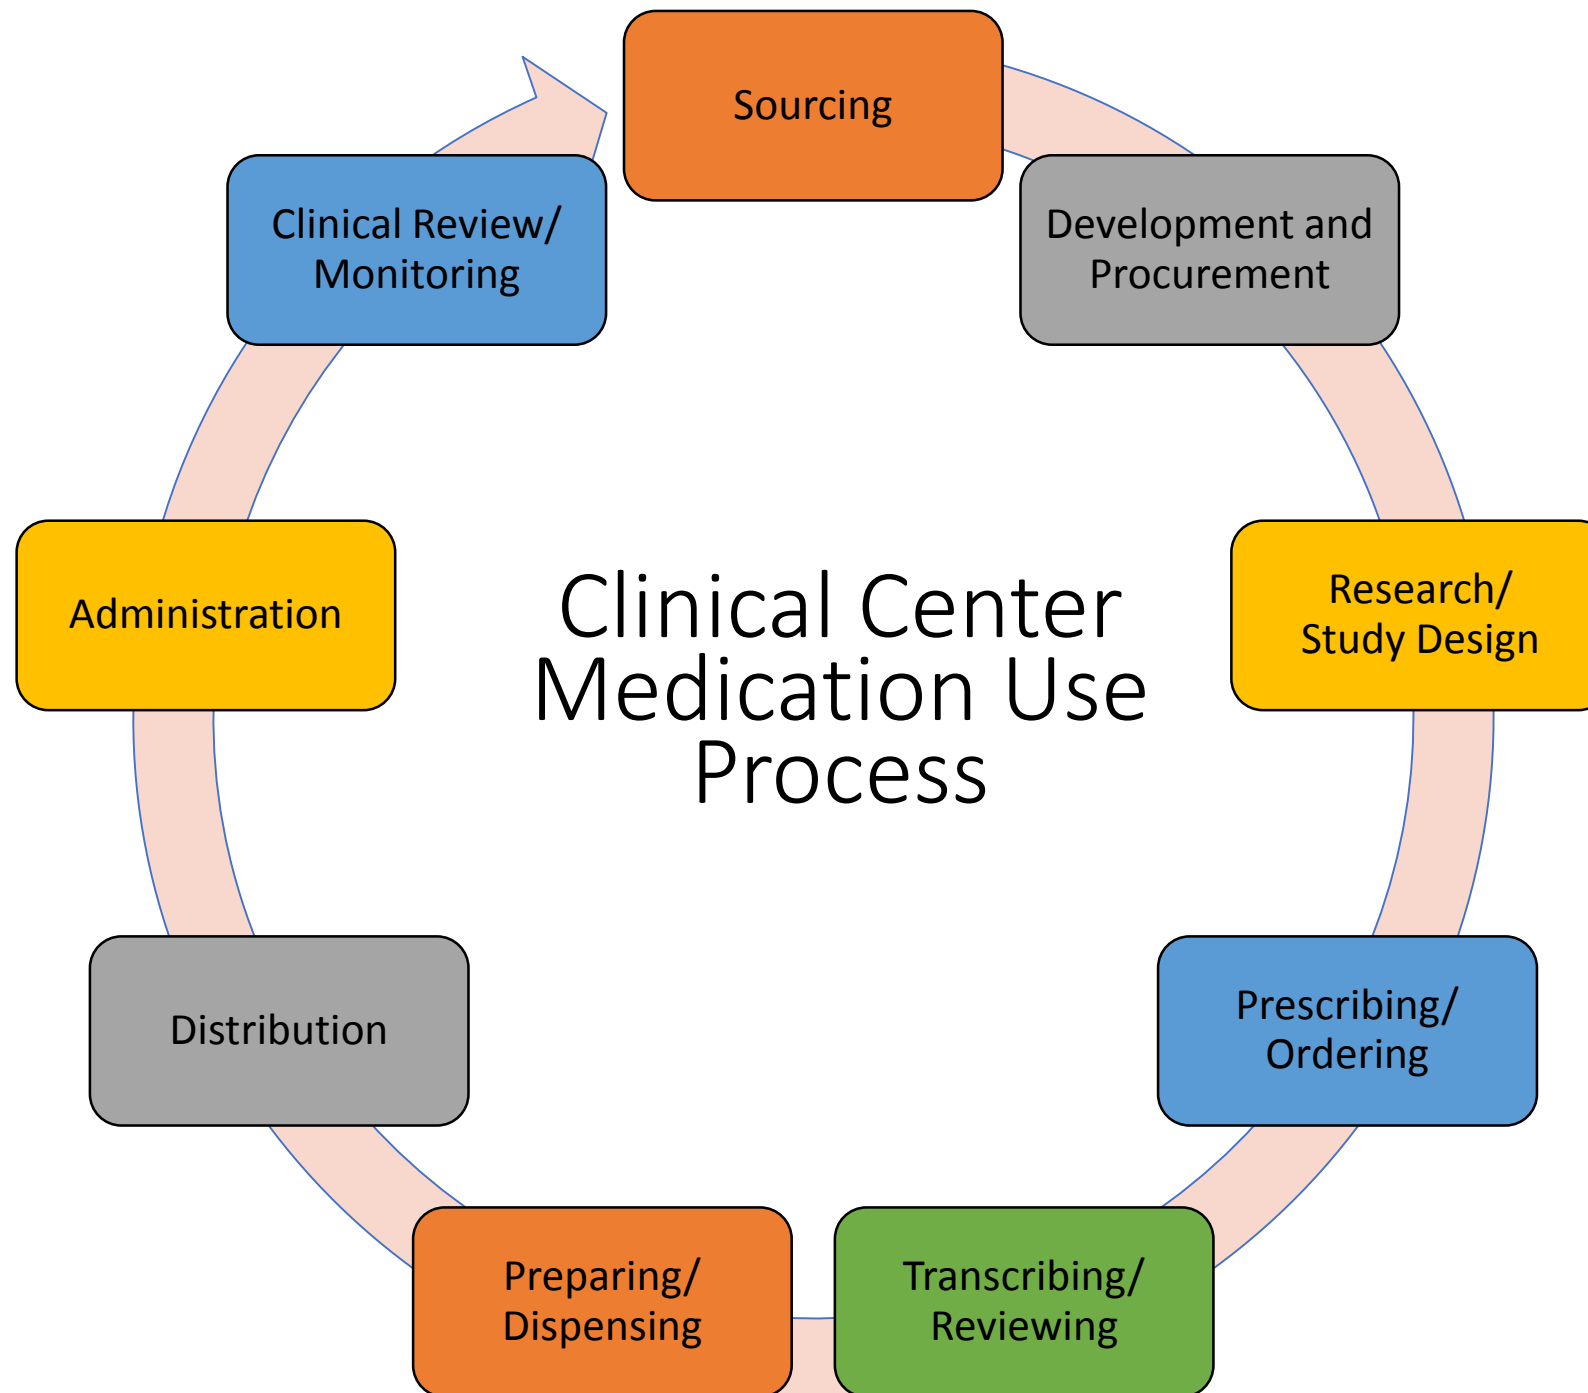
Sourcing

Development and Procurement

Research/ Study Design

Prescribing/ Ordering

Transcribing/ Reviewing

Preparing/ Dispensing

Distribution

Administration

Clinical Review/ Monitoring

Clinical Center Medication Use Process